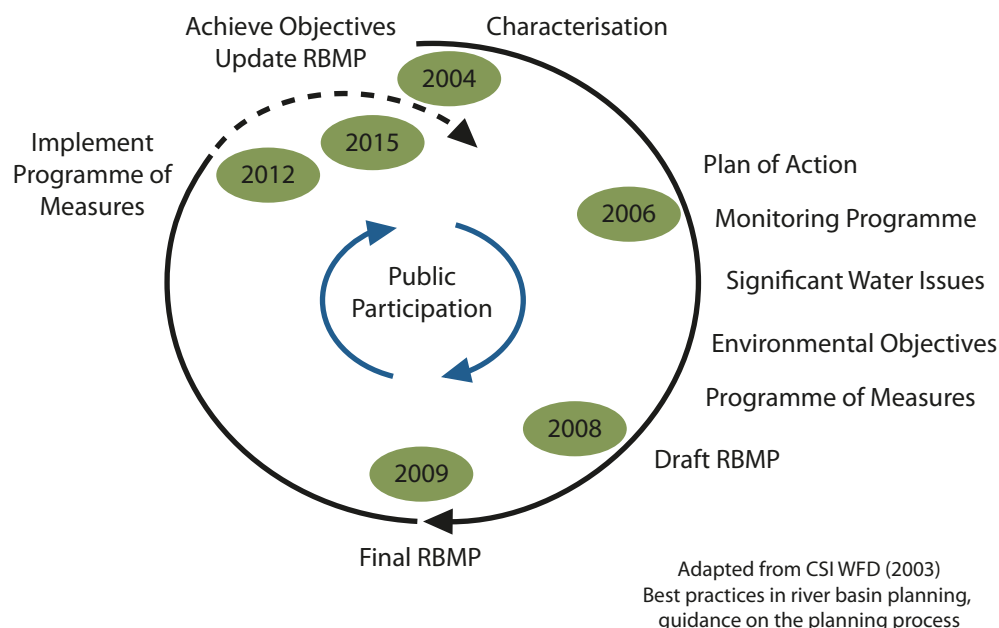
Achieve Objectives
Update RBMP

Characterisation

2004

2015

2012

Implement Programme of Measures

Plan of Action

2006

Monitoring Programme

Public Participation

Significant Water Issues

Environmental Objectives

Programme of Measures

2008

Draft RBMP

2009

Final RBMP

Adapted from CSI WFD (2003)
Best practices in river basin planning, guidance on the planning process